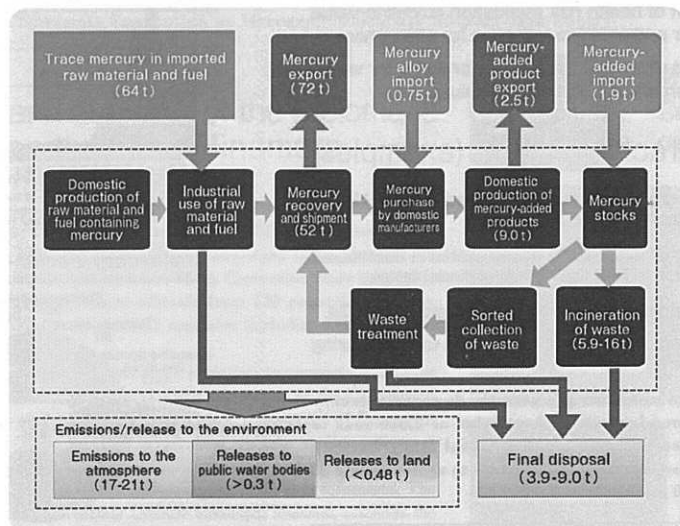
Trace mercury in imported raw material and fuel (64 t)

Mercury export (72 t)

Mercury alloy import (0.75 t)

Mercury-added product export (2.5 t)

Mercury-added import (1.9 t)

Domestic production of raw material and fuel containing mercury

Industrial use of raw material and fuel

Mercury recovery and shipment (52 t)

Mercury purchase by domestic manufacturers

Domestic production of mercury-added products (9.0 t)

Mercury stocks

Waste treatment

Sorted collection of waste

Incineration of waste (5.9-16 t)

Emissions/release to the environment

Emissions to the atmosphere (17-21 t)

Releases to public water bodies (>0.3 t)

Releases to land (<0.48 t)

Final disposal (3.9-9.0 t)